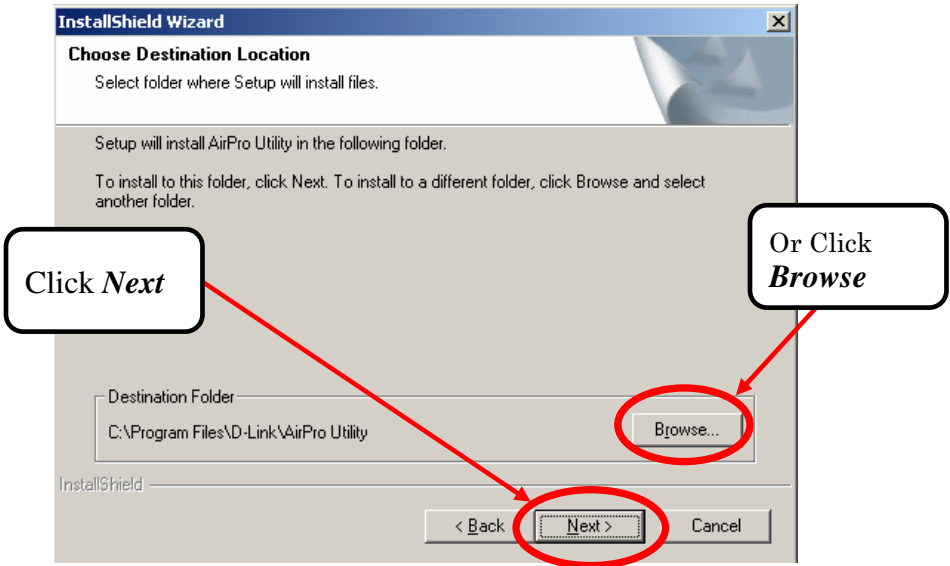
InstallShield Wizard

Choose Destination Location
Select folder where Setup will install files.

Setup will install AirPro Utility in the following folder.

To install to this folder, click Next. To install to a different folder, click Browse and select another folder.

Click *Next*

Or Click *Browse*

Destination Folder
C:\Program Files\D-Link\AirPro Utility

Browse...

InstallShield

< Back

Next >

Cancel